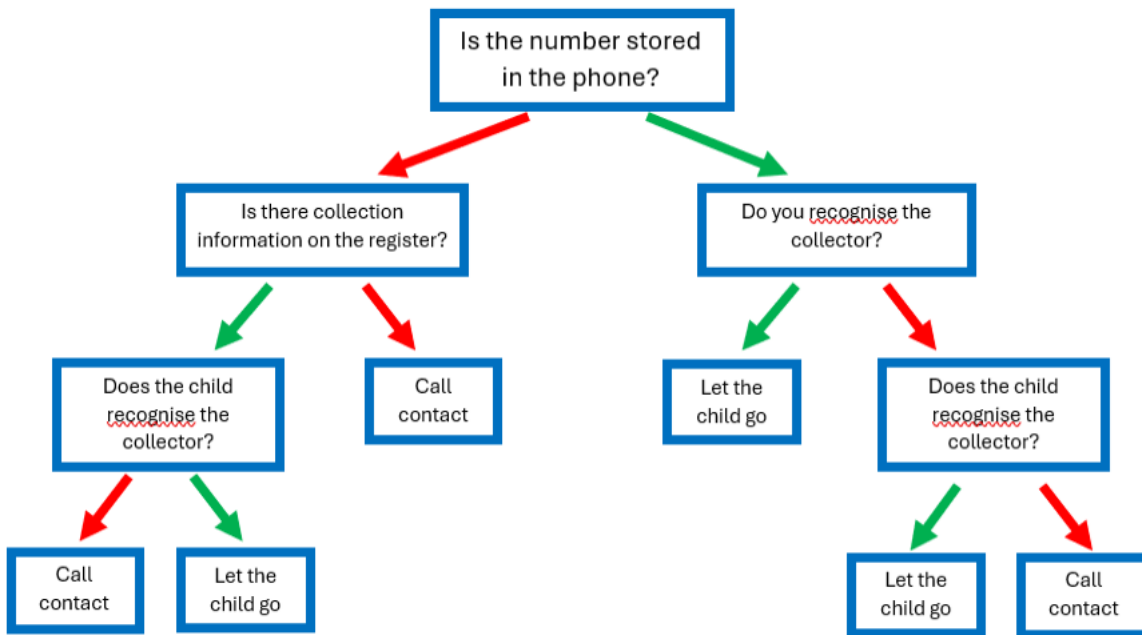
Is the number stored in the phone?

Is there collection information on the register?

Do you recognise the collector?

Does the child recognise the collector?

Call contact

Let the child go

Does the child recognise the collector?

Call contact

Let the child go

Let the child go

Call contact